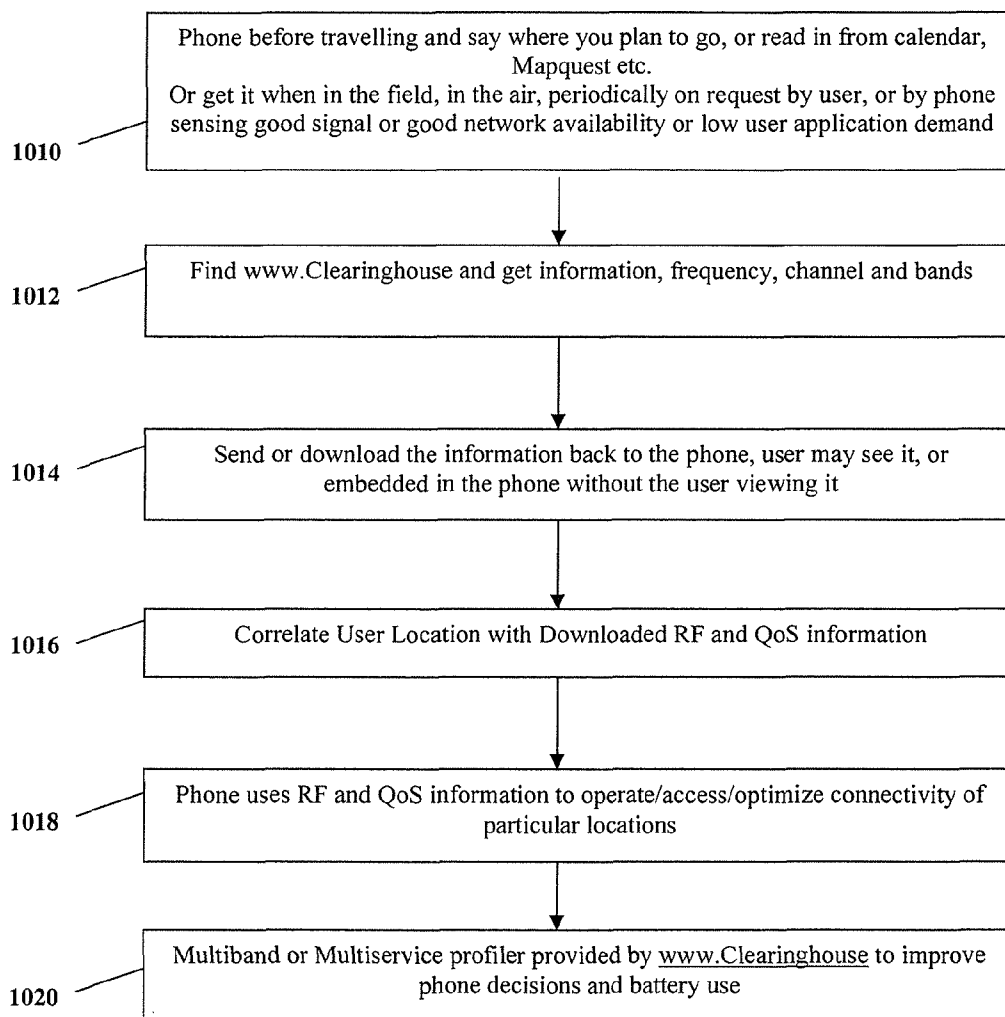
Phone before travelling and say where you plan to go, or read in from calendar, Mapquest etc.
Or get it when in the field, in the air, periodically on request by user, or by phone sensing good signal or good network availability or low user application demand

1010

Find www.Clearinghouse and get information, frequency, channel and bands

1012

Send or download the information back to the phone, user may see it, or embedded in the phone without the user viewing it

1014

Correlate User Location with Downloaded RF and QoS information

1016

Phone uses RF and QoS information to operate/access/optimize connectivity of particular locations

1018

Multiband or Multiservice profiler provided by www.Clearinghouse to improve phone decisions and battery use

1020